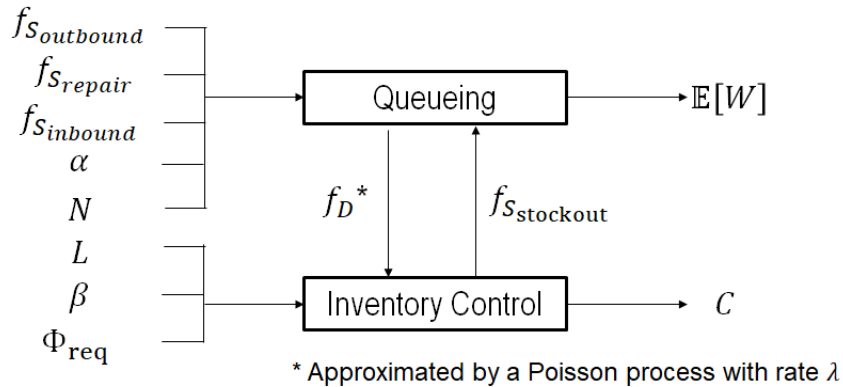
$f_{S_{outbound}}$

$f_{S_{repair}}$

$f_{S_{inbound}}$

$\alpha$

$N$

$L$

$\beta$

$\Phi_{\mathbf{req}}$

Queueing

$\mathbb{E}[W]$

$f_D{}^*$

$f_{S_{\mathrm{stockout}}}$

Inventory Control

$C$

* Approximated by a Poisson process with rate $\lambda$